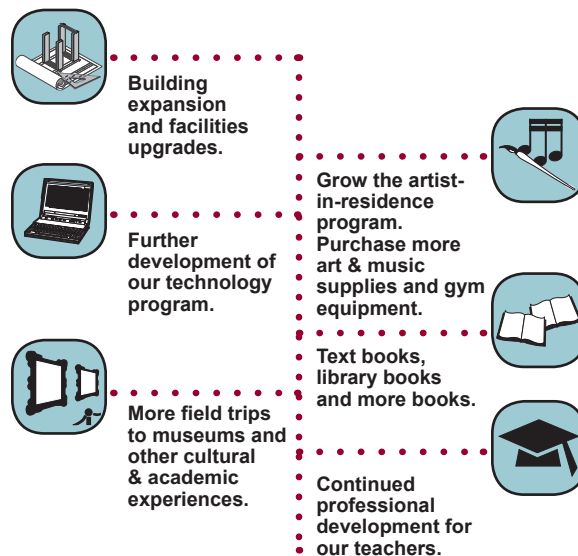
Building expansion and facilities upgrades.

Further development of our technology program.

More field trips to museums and other cultural & academic experiences.

Grow the artist-in-residence program. Purchase more art & music supplies and gym equipment.

Text books, library books and more books.

Continued professional development for our teachers.